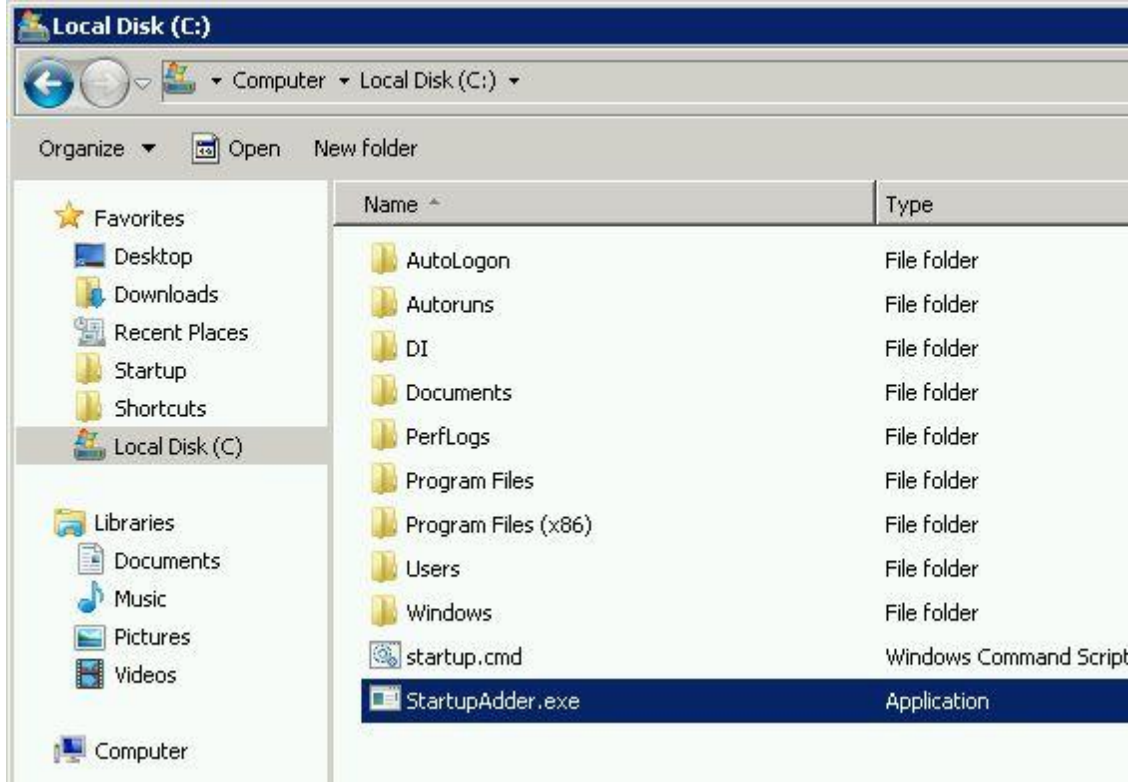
Local Disk (C:)

▸ Computer ▸ Local Disk (C:) ▸

Organize ▾ Open New folder

Favorites
Desktop
Downloads
Recent Places
Startup
Shortcuts
Local Disk (C)

Libraries
Documents
Music
Pictures
Videos

Computer

| Name | Type |
|---|---|
| AutoLogon | File folder |
| Autoruns | File folder |
| DI | File folder |
| Documents | File folder |
| PerfLogs | File folder |
| Program Files | File folder |
| Program Files (x86) | File folder |
| Users | File folder |
| Windows | File folder |
| startup.cmd | Windows Command Script |
| StartupAdder.exe | Application |